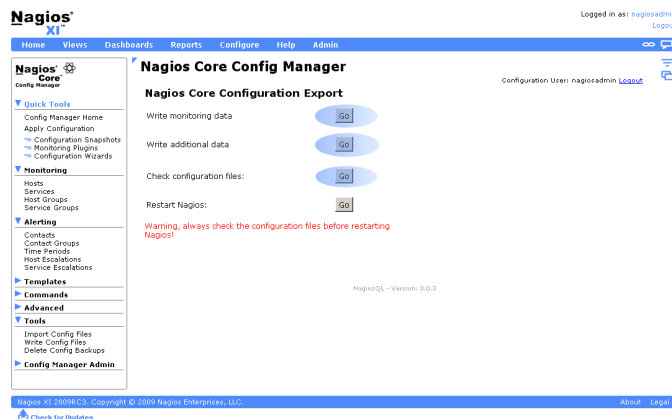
Nagios® XI™

Logged in as: nagiosadmin
Logout

Home Views Dashboards Reports Configure Help Admin

Nagios® Core™ Config Manager

Quick Tools
Config Manager Home
Apply Configuration
Configuration Snapshots
Monitoring Plugins
Configuration Wizards

Monitoring
Hosts
Services
Host Groups
Service Groups

Alerting
Contacts
Contact Groups
Time Periods
Host Escalations
Service Escalations

Templates

Commands

Advanced

Tools
Import Config Files
Write Config Files
Delete Config Backups

Config Manager Admin

Nagios Core Config Manager

Configuration User: nagiosadmin Logout

Nagios Core Configuration Export

Write monitoring data Go

Write additional data Go

Check configuration files: Go

Restart Nagios: Go

Warning, always check the configuration files before restarting Nagios!

NagiosQL - Version: 3.0.3

Nagios XI 2009RC3. Copyright © 2009 Nagios Enterprises, LLC.

About Legal

Check for Updates